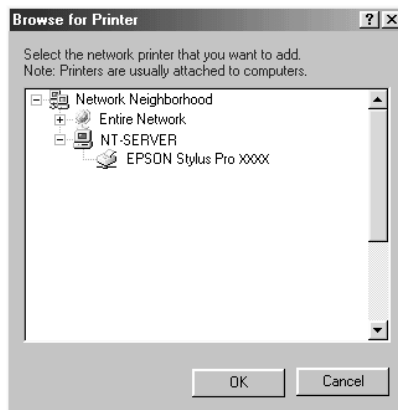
Browse for Printer

?

X

Select the network printer that you want to add.
Note: Printers are usually attached to computers.

Network Neighborhood
Entire Network
NT-SERVER
EPSON Stylus Pro XXXX

OK

Cancel